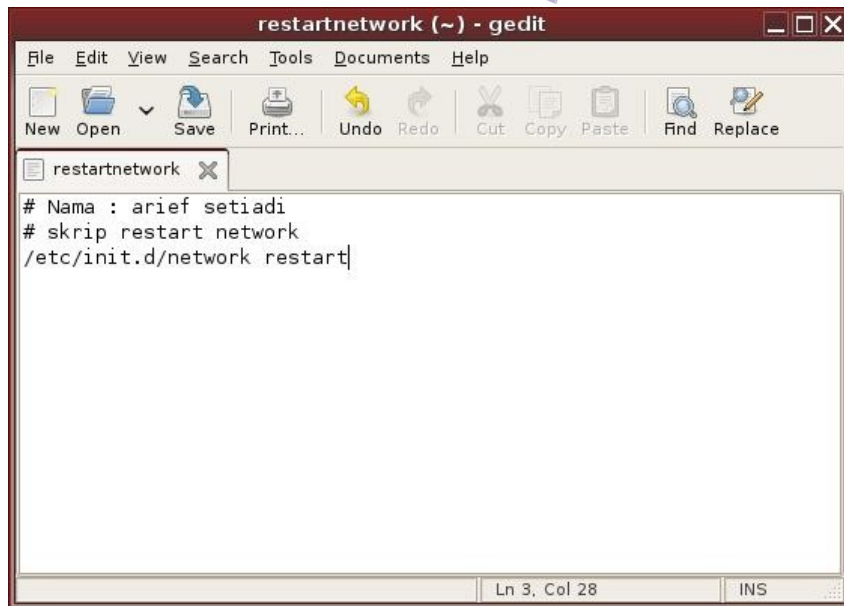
restartnetwork (~) - gedit

File Edit View Search Tools Documents Help

New Open Save Print... Undo Redo Cut Copy Paste Find Replace

restartnetwork

# Nama : arief setiadi
# skrip restart network
/etc/init.d/network restart

Ln 3, Col 28 INS